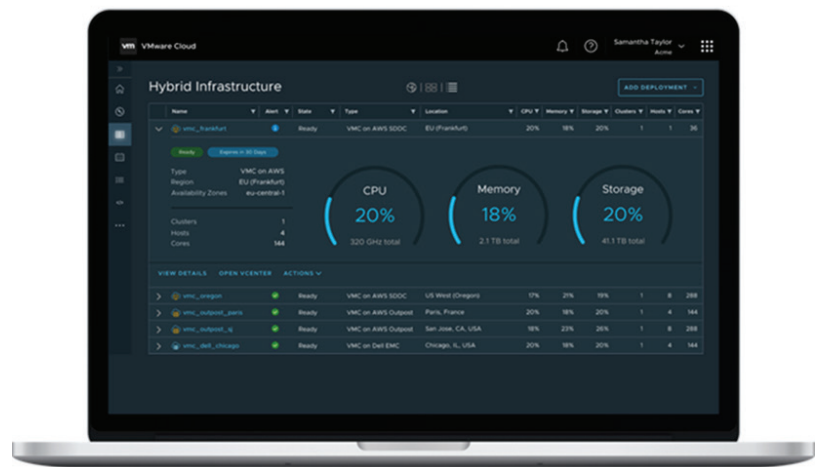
vm VMware Cloud

Samantha Taylor
Acme

Hybrid Infrastructure

ADD DEPLOYMENT

| Name | Alert | State | Type | Location | CPU | Memory | Storage | Clusters | Hosts | Cores |
|---|---|---|---|---|---|---|---|---|---|---|
| vmc_frankfurt | | Ready | VMC on AWS SDDC | EU (Frankfurt) | 20% | 18% | 20% | 1 | 1 | 36 |

Ready
Expires in 30 Days

Type VMC on AWS
Region EU (Frankfurt)
Availability Zones eu-central-1

Clusters 1
Hosts 4
Cores 144

CPU
20%
320 GHz total

Memory
18%
2.1 TB total

Storage
20%
41.1 TB total

VIEW DETAILS OPEN VCENTER ACTIONS

| Name | Alert | State | Type | Location | CPU | Memory | Storage | Clusters | Hosts | Cores |
|---|---|---|---|---|---|---|---|---|---|---|
| vmc_oregon | | Ready | VMC on AWS SDDC | US West (Oregon) | 17% | 21% | 19% | 1 | 8 | 288 |
| vmc_outpost_paris | | Ready | VMC on AWS Outpost | Paris, France | 20% | 18% | 20% | 1 | 4 | 144 |
| vmc_outpost_sj | | Ready | VMC on AWS Outpost | San Jose, CA, USA | 18% | 23% | 26% | 1 | 8 | 288 |
| vmc_dell_chicago | | Ready | VMC on Dell EMC | Chicago, IL, USA | 20% | 18% | 20% | 1 | 4 | 144 |